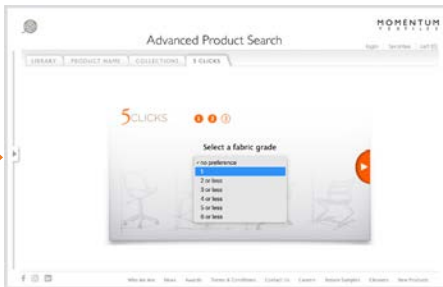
MOMENTUM
TEXTILES

Advanced Product Search

login favorites cart (0)

LIBRARY PRODUCT NAME COLLECTIONS 5 CLICKS

5CLICKS 1 2 3

Select a fabric grade

✓ no preference
1
2 or less
3 or less
4 or less
5 or less
6 or less

Who we are News Awards Terms & Conditions Contact Us Careers Return Samples Glossary New Products